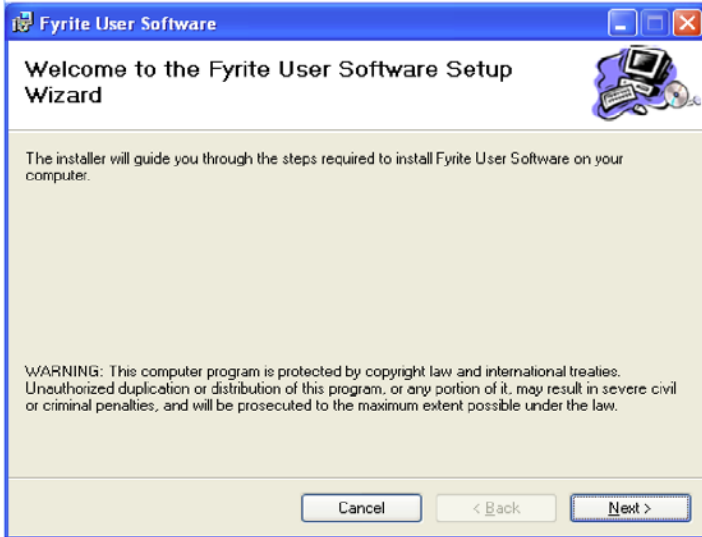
Fyrite User Software

Welcome to the Fyrite User Software Setup Wizard

The installer will guide you through the steps required to install Fyrite User Software on your computer.

WARNING: This computer program is protected by copyright law and international treaties. Unauthorized duplication or distribution of this program, or any portion of it, may result in severe civil or criminal penalties, and will be prosecuted to the maximum extent possible under the law.

Cancel

< Back

Next >